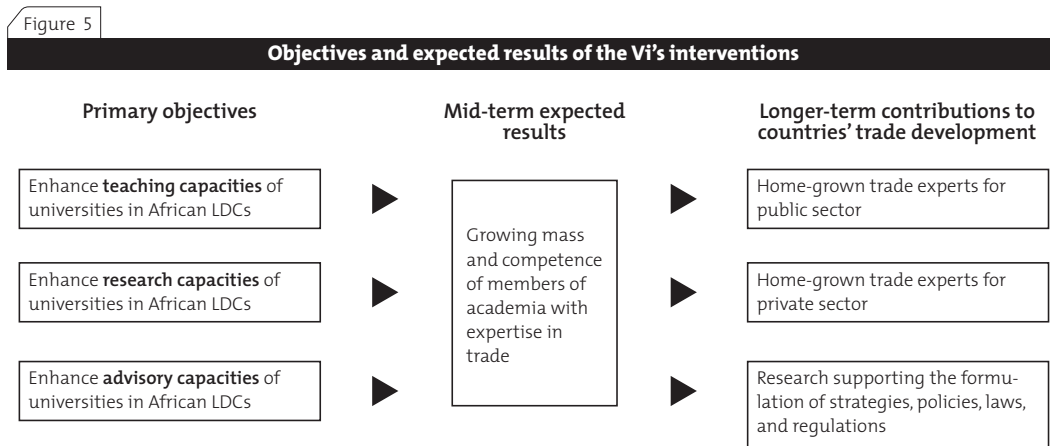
Figure 5

**Objectives and expected results of the Vi's interventions**

**Primary objectives**

**Mid-term expected results**

**Longer-term contributions to countries' trade development**

Enhance **teaching capacities** of universities in African LDCs

Enhance **research capacities** of universities in African LDCs

Enhance **advisory capacities** of universities in African LDCs

Growing mass and competence of members of academia with expertise in trade

Home-grown trade experts for public sector

Home-grown trade experts for private sector

Research supporting the formulation of strategies, policies, laws, and regulations